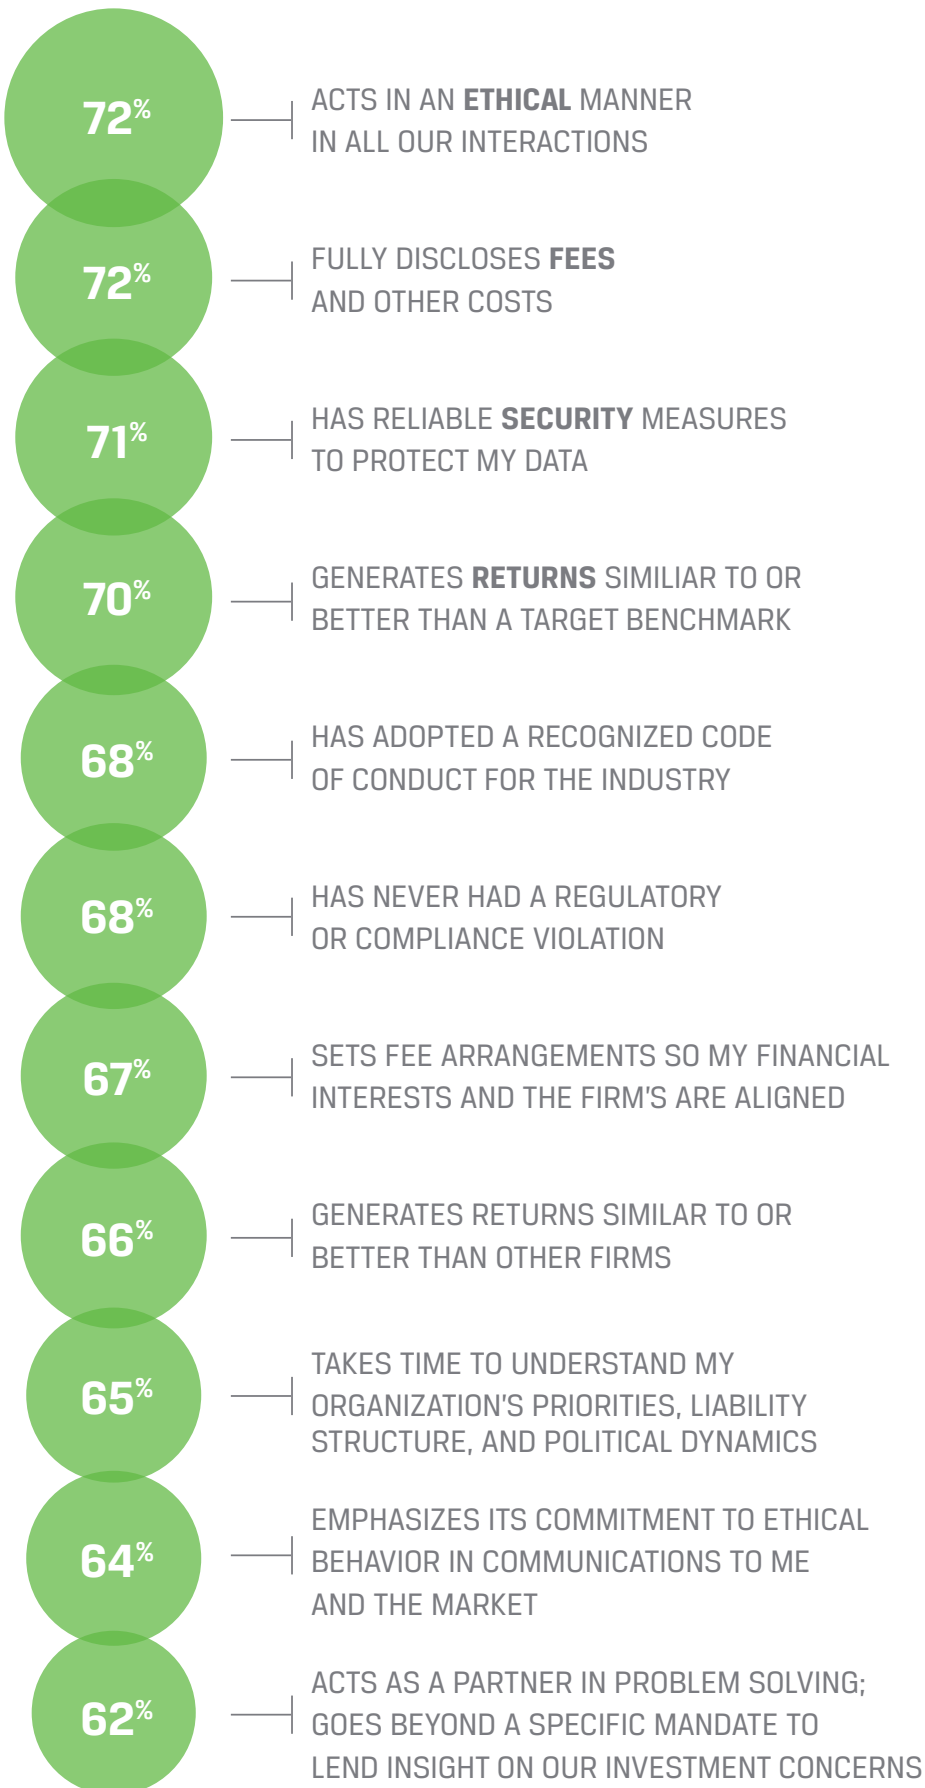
72%

ACTS IN AN **ETHICAL** MANNER IN ALL OUR INTERACTIONS

72%

FULLY DISCLOSES **FEES** AND OTHER COSTS

71%

HAS RELIABLE **SECURITY** MEASURES TO PROTECT MY DATA

70%

GENERATES **RETURNS** SIMILIAR TO OR BETTER THAN A TARGET BENCHMARK

68%

HAS ADOPTED A RECOGNIZED CODE OF CONDUCT FOR THE INDUSTRY

68%

HAS NEVER HAD A REGULATORY OR COMPLIANCE VIOLATION

67%

SETS FEE ARRANGEMENTS SO MY FINANCIAL INTERESTS AND THE FIRM'S ARE ALIGNED

66%

GENERATES RETURNS SIMILAR TO OR BETTER THAN OTHER FIRMS

65%

TAKES TIME TO UNDERSTAND MY ORGANIZATION'S PRIORITIES, LIABILITY STRUCTURE, AND POLITICAL DYNAMICS

64%

EMPHASIZES ITS COMMITMENT TO ETHICAL BEHAVIOR IN COMMUNICATIONS TO ME AND THE MARKET

62%

ACTS AS A PARTNER IN PROBLEM SOLVING; GOES BEYOND A SPECIFIC MANDATE TO LEND INSIGHT ON OUR INVESTMENT CONCERNS